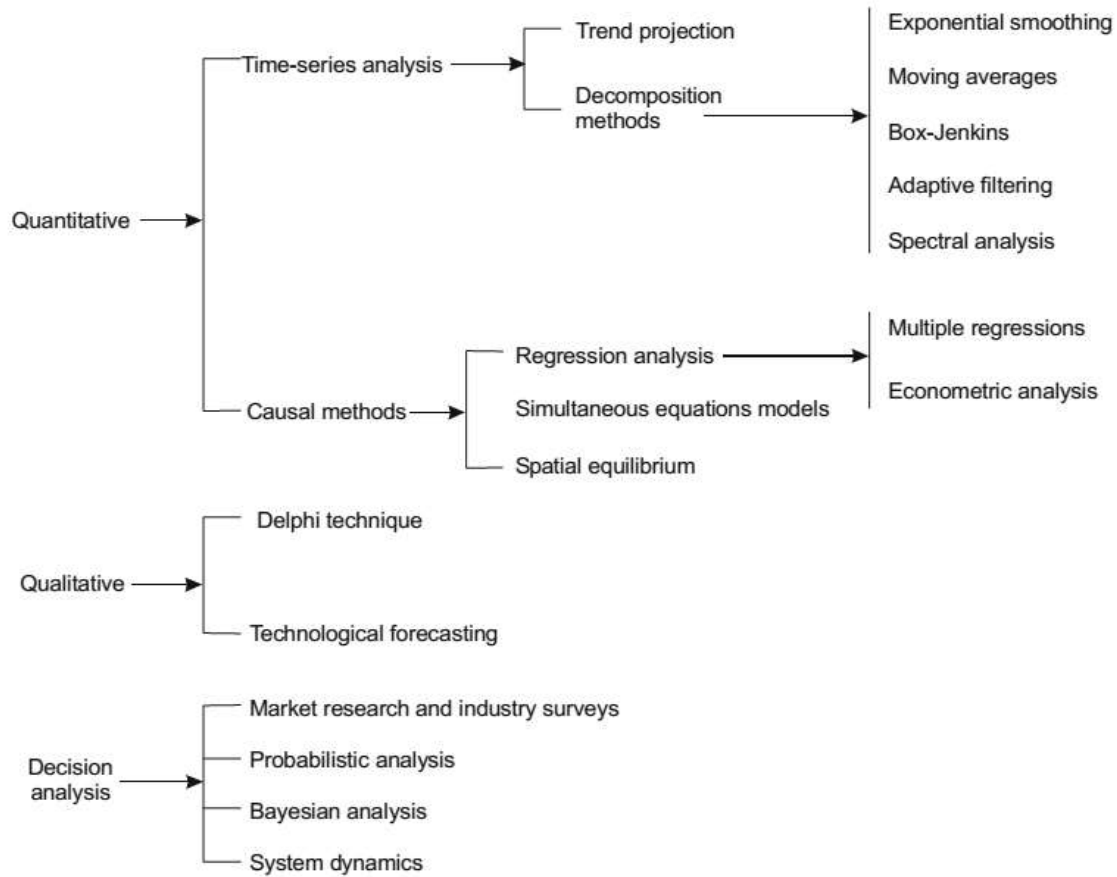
Quantitative

Time-series analysis

Trend projection

Decomposition methods

Exponential smoothing

Moving averages

Box-Jenkins

Adaptive filtering

Spectral analysis

Causal methods

Regression analysis

Simultaneous equations models

Spatial equilibrium

Multiple regressions

Econometric analysis

Qualitative

Delphi technique

Technological forecasting

Decision analysis

Market research and industry surveys

Probabilistic analysis

Bayesian analysis

System dynamics